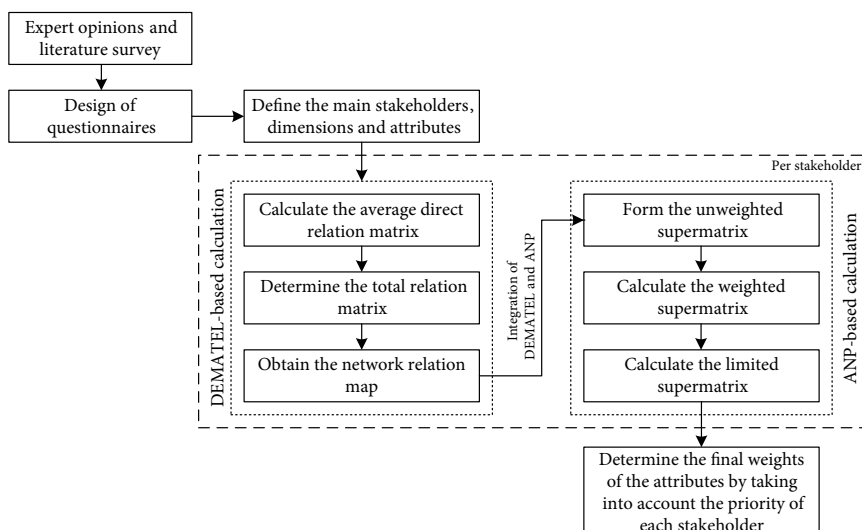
Expert opinions and literature survey

Design of questionnaires

Define the main stakeholders, dimensions and attributes

Per stakeholder

DEMATEL-based calculation

Calculate the average direct relation matrix

Determine the total relation matrix

Obtain the network relation map

Integration of DEMATEL and ANP

Form the unweighted supermatrix

Calculate the weighted supermatrix

Calculate the limited supermatrix

ANP-based calculation

Determine the final weights of the attributes by taking into account the priority of each stakeholder